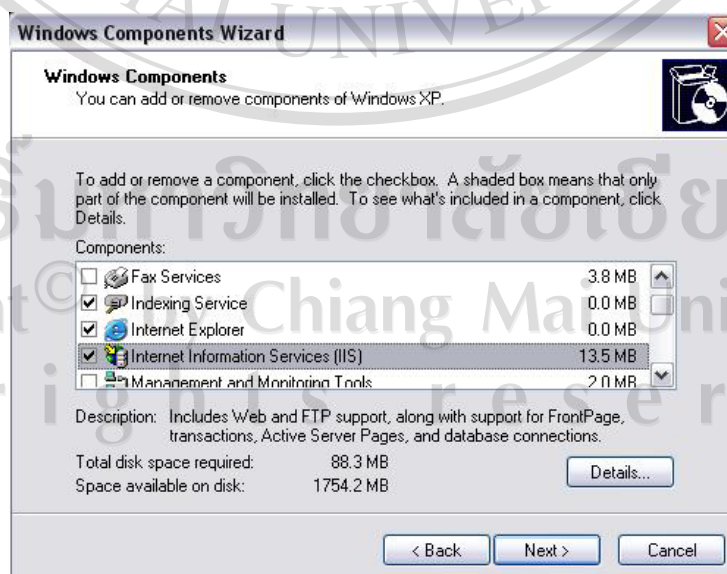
Windows Components Wizard

Windows Components
You can add or remove components of Windows XP.

To add or remove a component, click the checkbox. A shaded box means that only part of the component will be installed. To see what's included in a component, click Details.

Components:

| | | |
|---|---|---|
| ☐ | Fax Services | 3.8 MB |
| ☑ | Indexing Service | 0.0 MB |
| ☑ | Internet Explorer | 0.0 MB |
| ☑ | Internet Information Services (IIS) | 13.5 MB |
| ☐ | Management and Monitoring Tools | 2.0 MB |

Description: Includes Web and FTP support, along with support for FrontPage, transactions, Active Server Pages, and database connections.

Total disk space required: 88.3 MB
Space available on disk: 1754.2 MB

Details...

< Back Next > Cancel

UNIVERSITY
ลิขสิทธิ์มหาวิทยาลัยเชียงใหม่
Copyright © by Chiang Mai University
All rights reserved